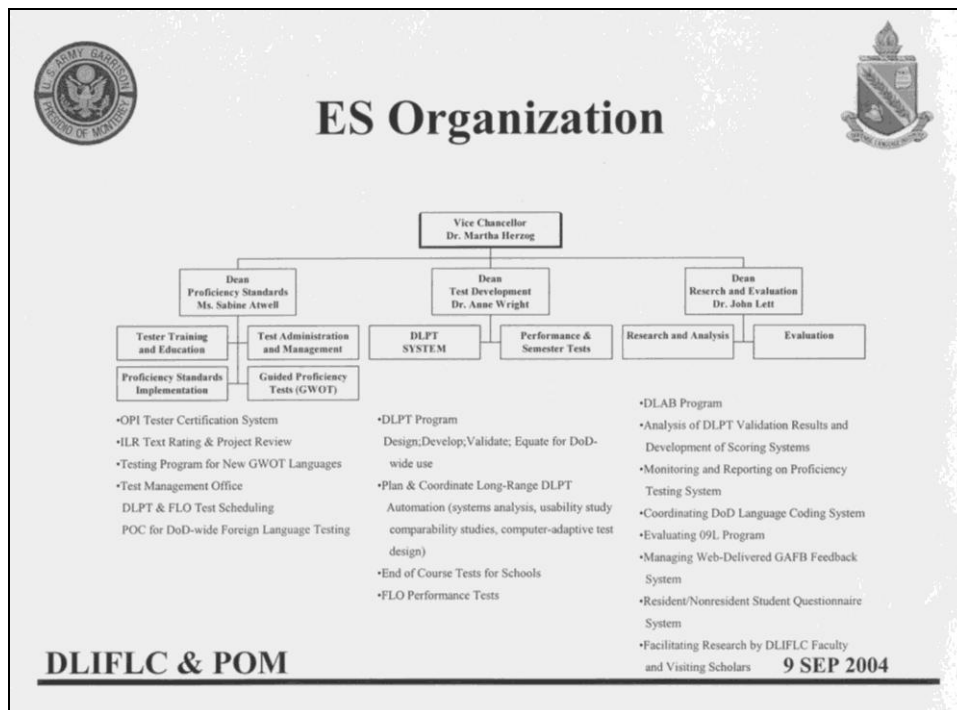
U.S. ARMY GARRISON PRESIDIO OF MONTEREY

ES Organization

Vice Chancellor
Dr. Martha Herzog

Dean
Proficiency Standards
Ms. Sabine Atwell

Dean
Test Development
Dr. Anne Wright

Dean
Research and Evaluation
Dr. John Lett

Tester Training and Education

Test Administration and Management

Proficiency Standards Implementation

Guided Proficiency Tests (GWOT)

DLPT SYSTEM

Performance & Semester Tests

Research and Analysis

Evaluation

•OPI Tester Certification System
•ILR Text Rating & Project Review
•Testing Program for New GWOT Languages
•Test Management Office
DLPT & FLO Test Scheduling
POC for DoD-wide Foreign Language Testing

•DLPT Program
Design;Develop;Validate; Equate for DoD-wide use
•Plan & Coordinate Long-Range DLPT Automation (systems analysis, usability study comparability studies, computer-adaptive test design)
•End of Course Tests for Schools
•FLO Performance Tests

•DLAB Program
•Analysis of DLPT Validation Results and Development of Scoring Systems
•Monitoring and Reporting on Proficiency Testing System
•Coordinating DoD Language Coding System
•Evaluating 09L Program
•Managing Web-Delivered GAFB Feedback System
•Resident/Nonresident Student Questionnaire System
•Facilitating Research by DLIFLC Faculty and Visiting Scholars

DLIFLC & POM

9 SEP 2004